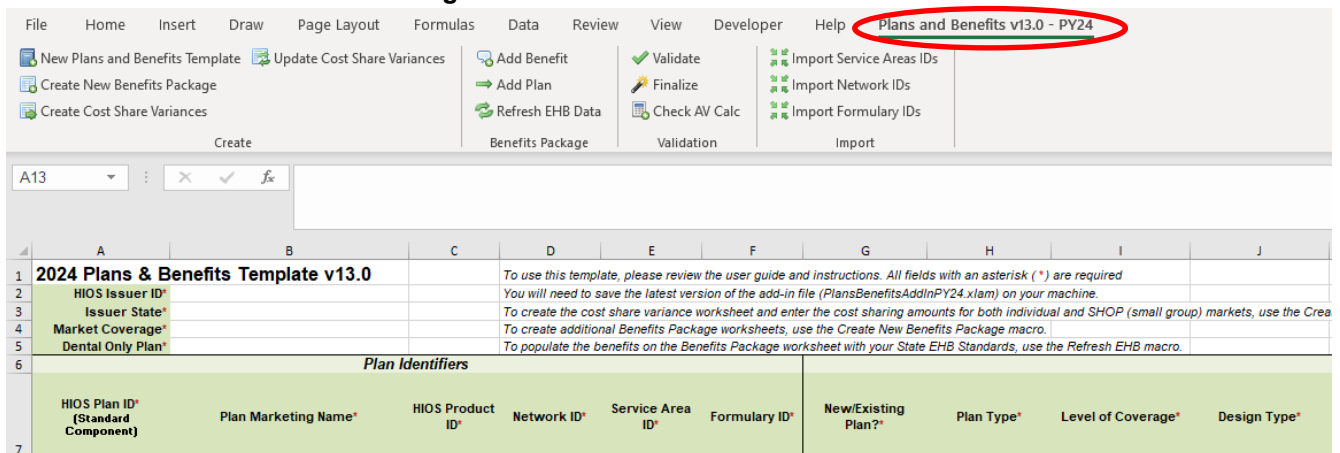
File Home Insert Draw Page Layout Formulas Data Review View Developer Help Plans and Benefits v13.0 - PY24

New Plans and Benefits Template
Update Cost Share Variances
Create New Benefits Package
Create Cost Share Variances
Create

Add Benefit
Add Plan
Refresh EHB Data
Benefits Package

Validate
Finalize
Check AV Calc
Validation

Import Service Areas IDs
Import Network IDs
Import Formulary IDs
Import

A13

| | A | B | C | D | E | F | G | H | I | J |
|---|---|---|---|---|---|---|---|---|---|---|
| 1 | 2024 Plans & Benefits Template v13.0 | | | To use this template, please review the user guide and instructions. All fields with an asterisk ( * ) are required | | | | | | |
| 2 | HIOS Issuer ID* | | | You will need to save the latest version of the add-in file (PlansBenefitsAddInPY24.xlam) on your machine. | | | | | | |
| 3 | Issuer State* | | | To create the cost share variance worksheet and enter the cost sharing amounts for both individual and SHOP (small group) markets, use the Crea | | | | | | |
| 4 | Market Coverage* | | | To create additional Benefits Package worksheets, use the Create New Benefits Package macro. | | | | | | |
| 5 | Dental Only Plan* | | | To populate the benefits on the Benefits Package worksheet with your State EHB Standards, use the Refresh EHB macro. | | | | | | |
| 6 | Plan Identifiers | | | | | | | | | |
| 7 | HIOS Plan ID* (Standard Component) | Plan Marketing Name* | HIOS Product ID* | Network ID* | Service Area ID* | Formulary ID* | New/Existing Plan?* | Plan Type* | Level of Coverage* | Design Type* |